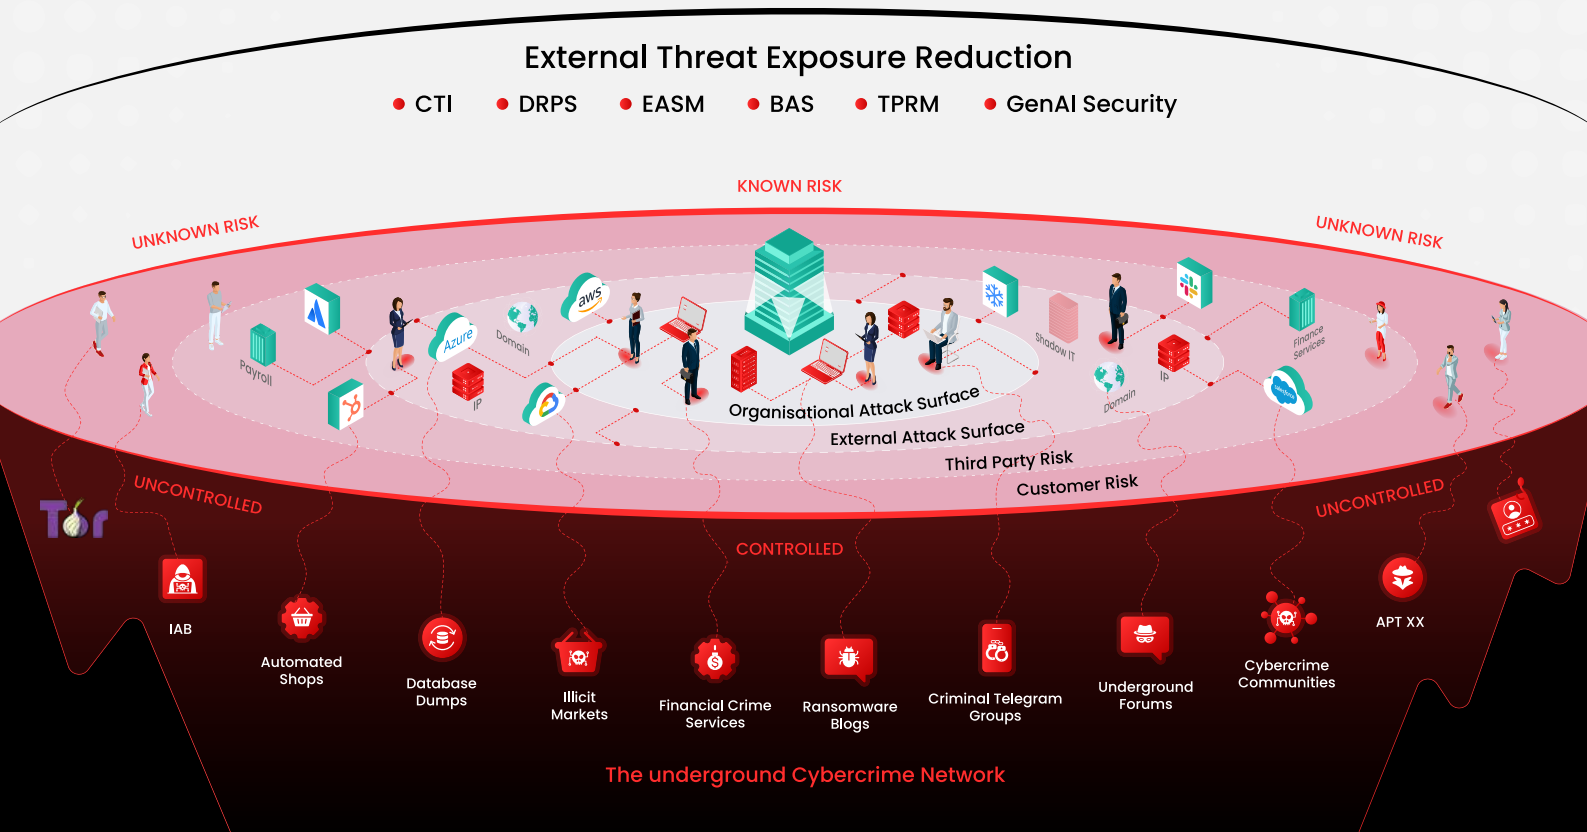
External Threat Exposure Reduction

CTI DRPS EASM BAS TPRM GenAI Security

KNOWN RISK

UNKNOWN RISK

UNKNOWN RISK

Payroll

Azure

Domain

aws

IP

Shadow IT

Domain

IP

Finance Services

Organisational Attack Surface

External Attack Surface

Third Party Risk

Customer Risk

Tor

UNCONTROLLED

UNCONTROLLED

CONTROLLED

IAB

Automated Shops

Database Dumps

Illicit Markets

Financial Crime Services

Ransomware Blogs

Criminal Telegram Groups

Underground Forums

Cybercrime Communities

APT XX

The underground Cybercrime Network